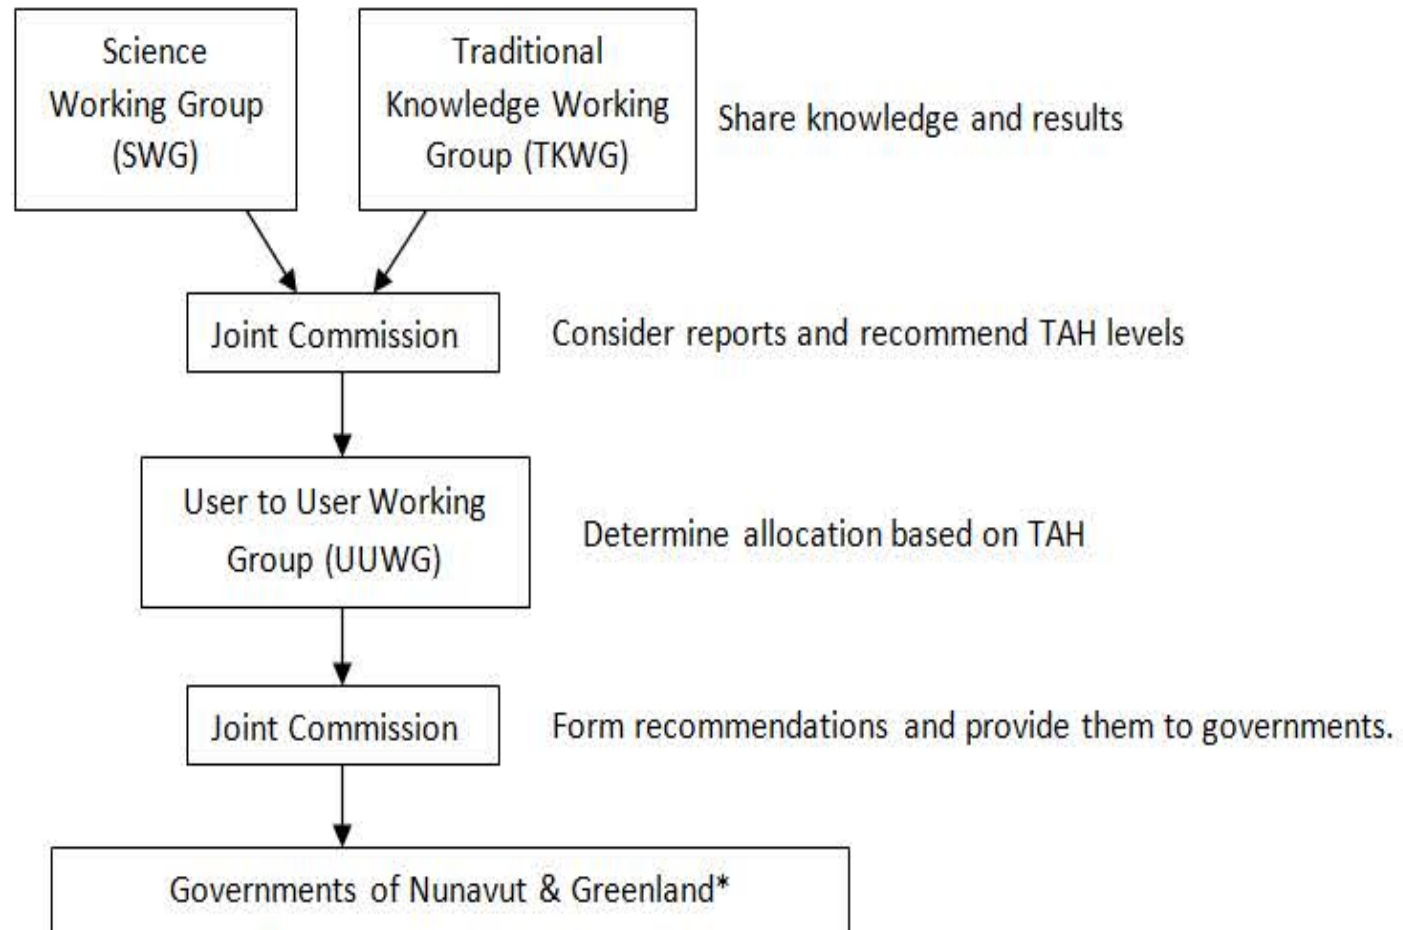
Science Working Group (SWG)

Traditional Knowledge Working Group (TKWG)

Share knowledge and results

Joint Commission

Consider reports and recommend TAH levels

User to User Working Group (UUWG)

Determine allocation based on TAH

Joint Commission

Form recommendations and provide them to governments.

Governments of Nunavut & Greenland*